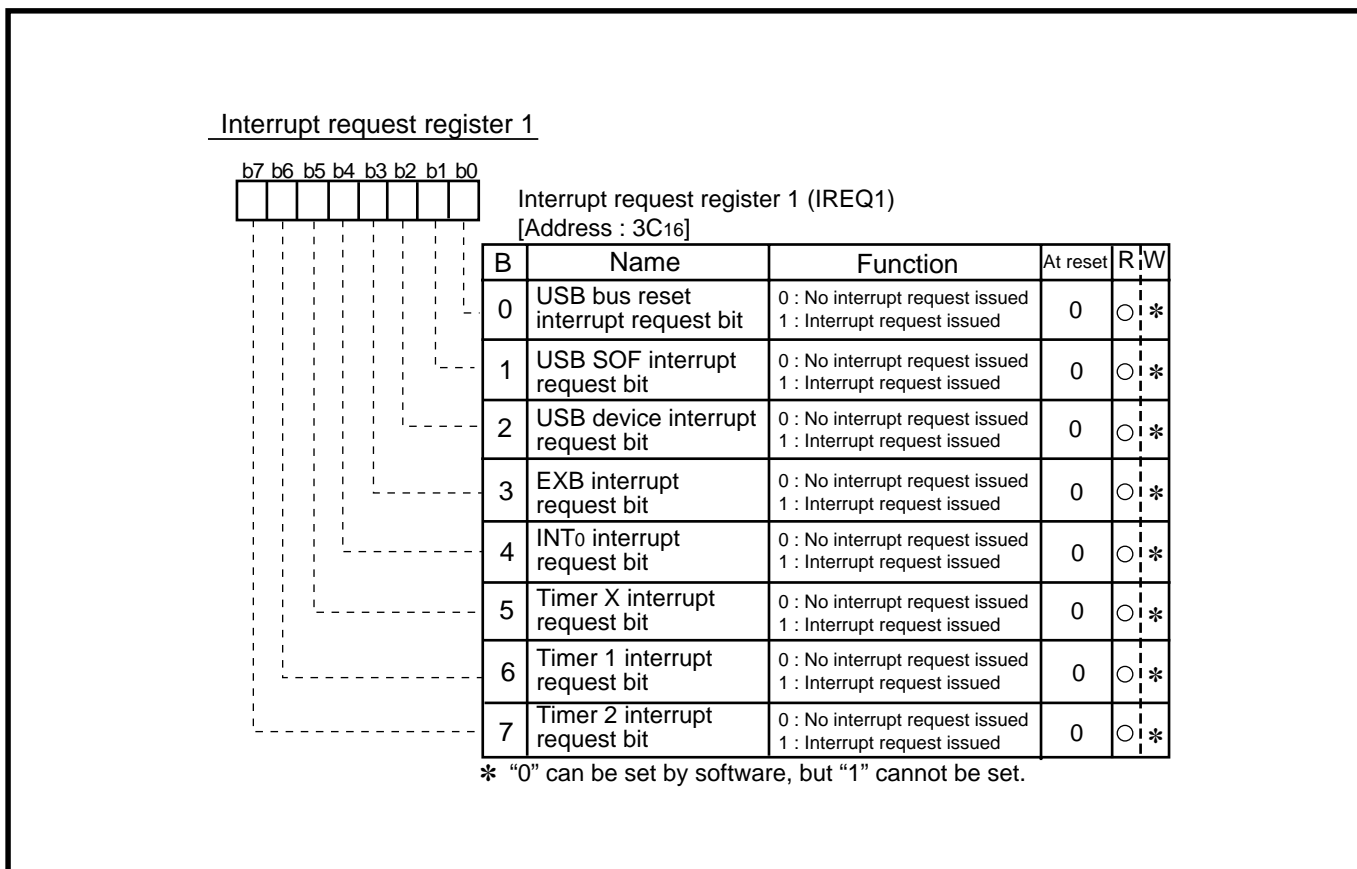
Interrupt request register 1

b7 b6 b5 b4 b3 b2 b1 b0

Interrupt request register 1 (IREQ1)
[Address : $3C_{16}$]

| B | Name | Function | At reset | R | W |
|---|---|---|---|---|---|
| 0 | USB bus reset interrupt request bit | 0 : No interrupt request issued 1 : Interrupt request issued | 0 | ○ | ✻ |
| 1 | USB SOF interrupt request bit | 0 : No interrupt request issued 1 : Interrupt request issued | 0 | ○ | ✻ |
| 2 | USB device interrupt request bit | 0 : No interrupt request issued 1 : Interrupt request issued | 0 | ○ | ✻ |
| 3 | EXB interrupt request bit | 0 : No interrupt request issued 1 : Interrupt request issued | 0 | ○ | ✻ |
| 4 | $INT_0$ interrupt request bit | 0 : No interrupt request issued 1 : Interrupt request issued | 0 | ○ | ✻ |
| 5 | Timer X interrupt request bit | 0 : No interrupt request issued 1 : Interrupt request issued | 0 | ○ | ✻ |
| 6 | Timer 1 interrupt request bit | 0 : No interrupt request issued 1 : Interrupt request issued | 0 | ○ | ✻ |
| 7 | Timer 2 interrupt request bit | 0 : No interrupt request issued 1 : Interrupt request issued | 0 | ○ | ✻ |

✻ "0" can be set by software, but "1" cannot be set.